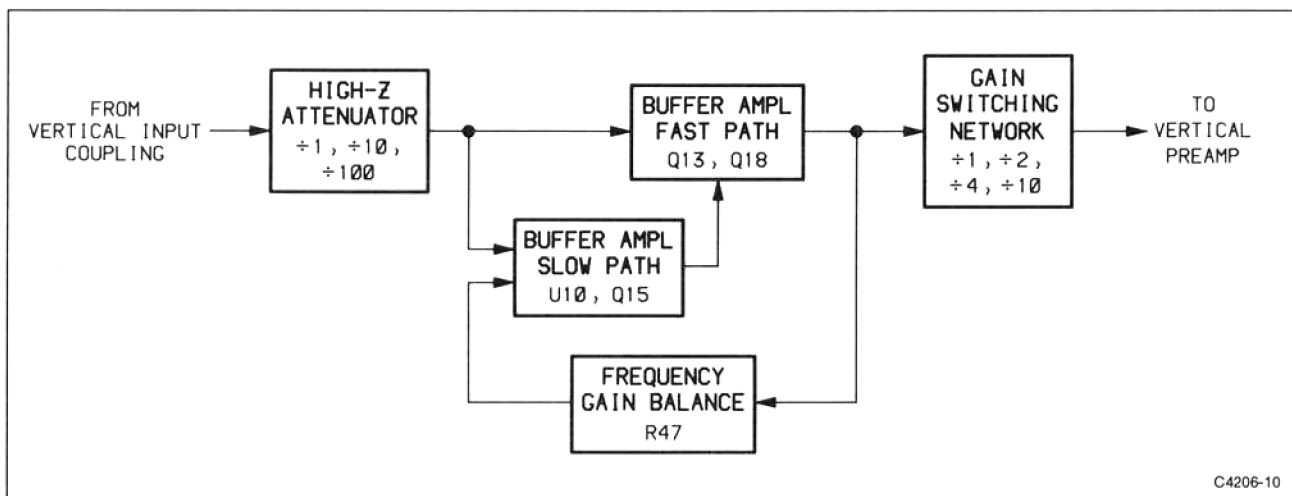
FROM VERTICAL INPUT COUPLING

HIGH-Z ATTENUATOR
$\div 1$, $\div 10$, $\div 100$

BUFFER AMPL FAST PATH
Q13, Q18

BUFFER AMPL SLOW PATH
U10, Q15

GAIN SWITCHING NETWORK
$\div 1$, $\div 2$, $\div 4$, $\div 10$

TO VERTICAL PREAMP

FREQUENCY GAIN BALANCE
R47

C4206-10